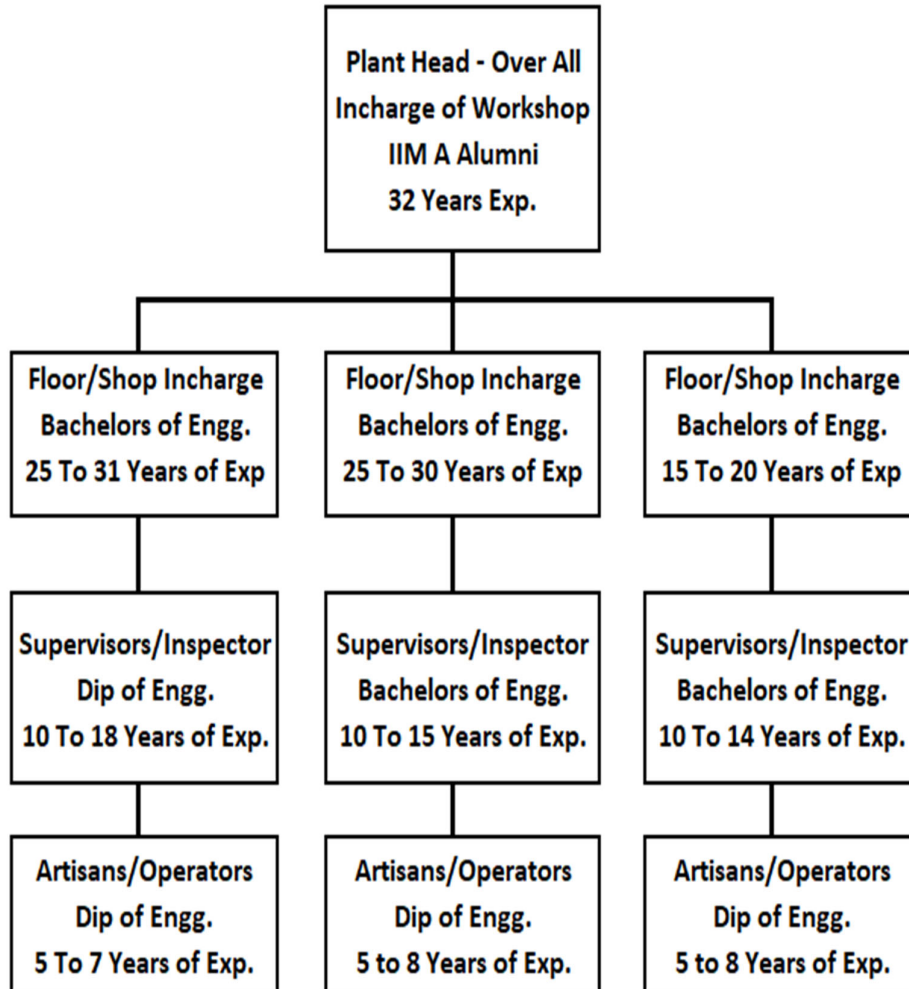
Plant Head - Over All Incharge of Workshop
IIM A Alumni
32 Years Exp.

Floor/Shop Incharge
Bachelors of Engg.
25 To 31 Years of Exp

Floor/Shop Incharge
Bachelors of Engg.
25 To 30 Years of Exp

Floor/Shop Incharge
Bachelors of Engg.
15 To 20 Years of Exp

Supervisors/Inspector
Dip of Engg.
10 To 18 Years of Exp.

Supervisors/Inspector
Bachelors of Engg.
10 To 15 Years of Exp.

Supervisors/Inspector
Bachelors of Engg.
10 To 14 Years of Exp.

Artisans/Operators
Dip of Engg.
5 To 7 Years of Exp.

Artisans/Operators
Dip of Engg.
5 to 8 Years of Exp.

Artisans/Operators
Dip of Engg.
5 to 8 Years of Exp.